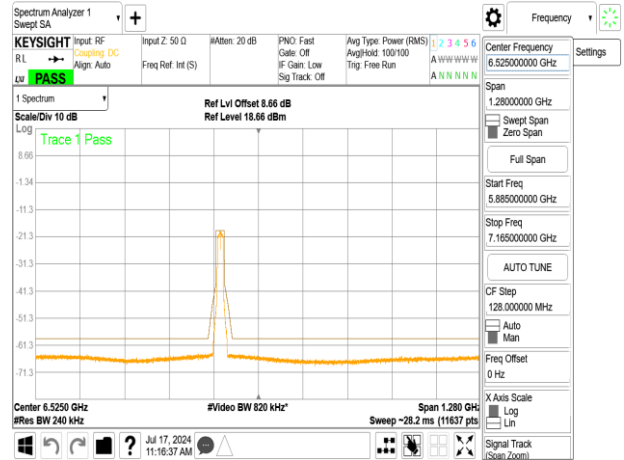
Spectrum Analyzer 1
Swept SA

Frequency

KEYSIGHT
RL
LXI PASS
Input: RF
Coupling: DC
Align: Auto
Input Z: 50 Ω
Freq Ref: Int (S)
#Atten: 20 dB
PNO: Fast
Gate: Off
IF Gain: Low
Sig Track: Off
Avg Type: Power (RMS)
Avg|Hold: 100/100
Trig: Free Run
1 2 3 4 5 6
A WWWWWW
A N N N N N

1 Spectrum
Scale/Div 10 dB
Log
Ref Lvl Offset 8.66 dB
Ref Level 18.66 dBm
Trace 1 Pass
8.66
-1.34
-11.3
-21.3
-31.3
-41.3
-51.3
-61.3
-71.3
Center 6.5250 GHz
#Res BW 240 kHz
#Video BW 820 kHz*
Span 1.280 GHz
Sweep ~28.2 ms (11637 pts)

Center Frequency
6.525000000 GHz
Settings
Span
1.28000000 GHz
Swept Span
Zero Span
Full Span
Start Freq
5.885000000 GHz
Stop Freq
7.165000000 GHz
AUTO TUNE
CF Step
128.000000 MHz
Auto
Man
Freq Offset
0 Hz
X Axis Scale
Log
Lin
Signal Track
(Span Zoom)

Jul 17, 2024
11:16:37 AM